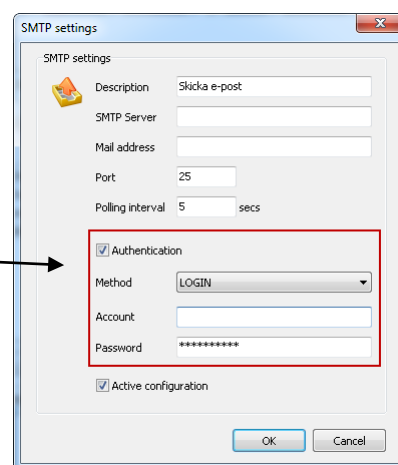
SMTP settings

SMTP settings

Description Skicka e-post

SMTP Server

Mail address

Port 25

Polling interval 5 secs

Authentication

Method LOGIN

Account

Password **********

Active configuration

OK Cancel